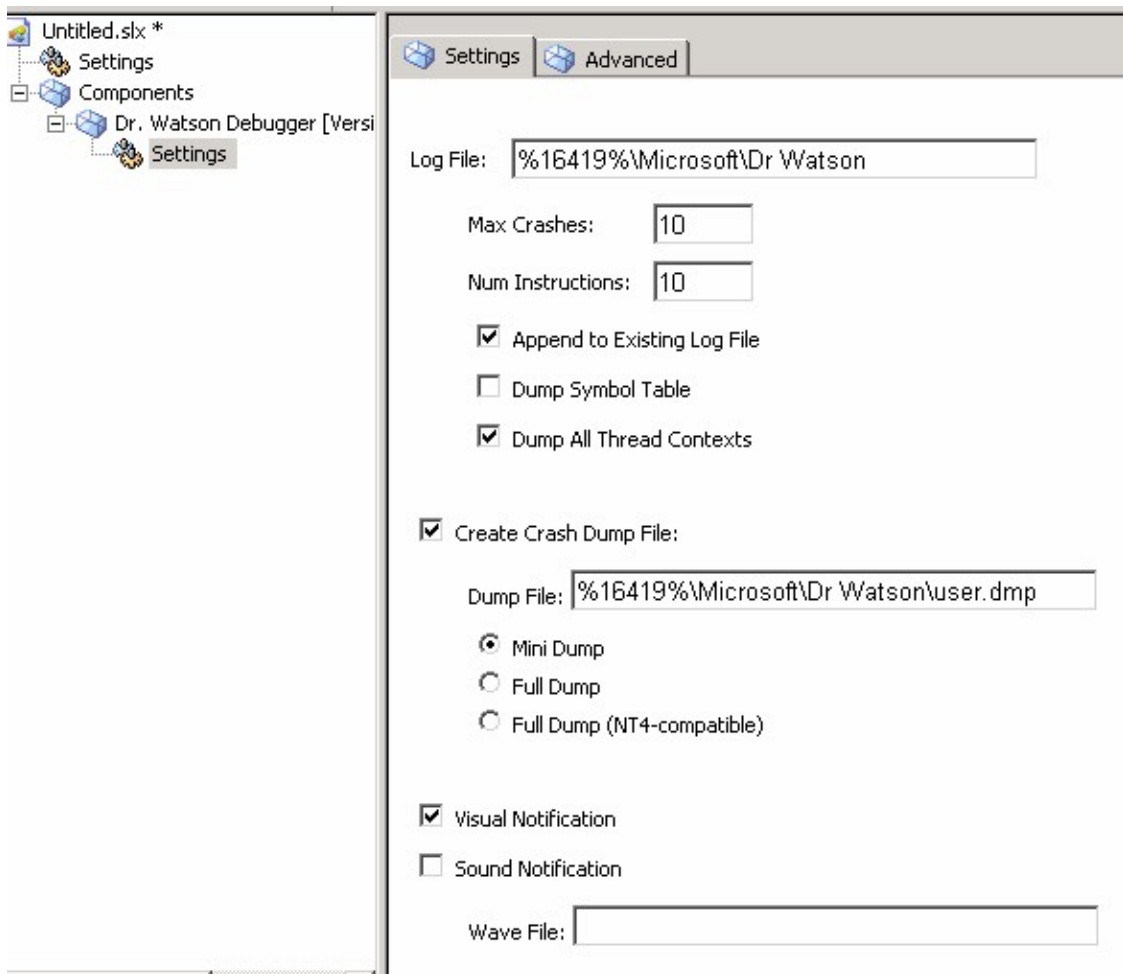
Untitled.slx *
Settings
Components
Dr. Watson Debugger [Versi
Settings

Settings | Advanced

Log File: %16419%\Microsoft\Dr Watson

Max Crashes: 10

Num Instructions: 10

☑ Append to Existing Log File

☐ Dump Symbol Table

☑ Dump All Thread Contexts

☑ Create Crash Dump File:

Dump File: %16419%\Microsoft\Dr Watson\user.dmp

◉ Mini Dump
○ Full Dump
○ Full Dump (NT4-compatible)

☑ Visual Notification

☐ Sound Notification

Wave File: